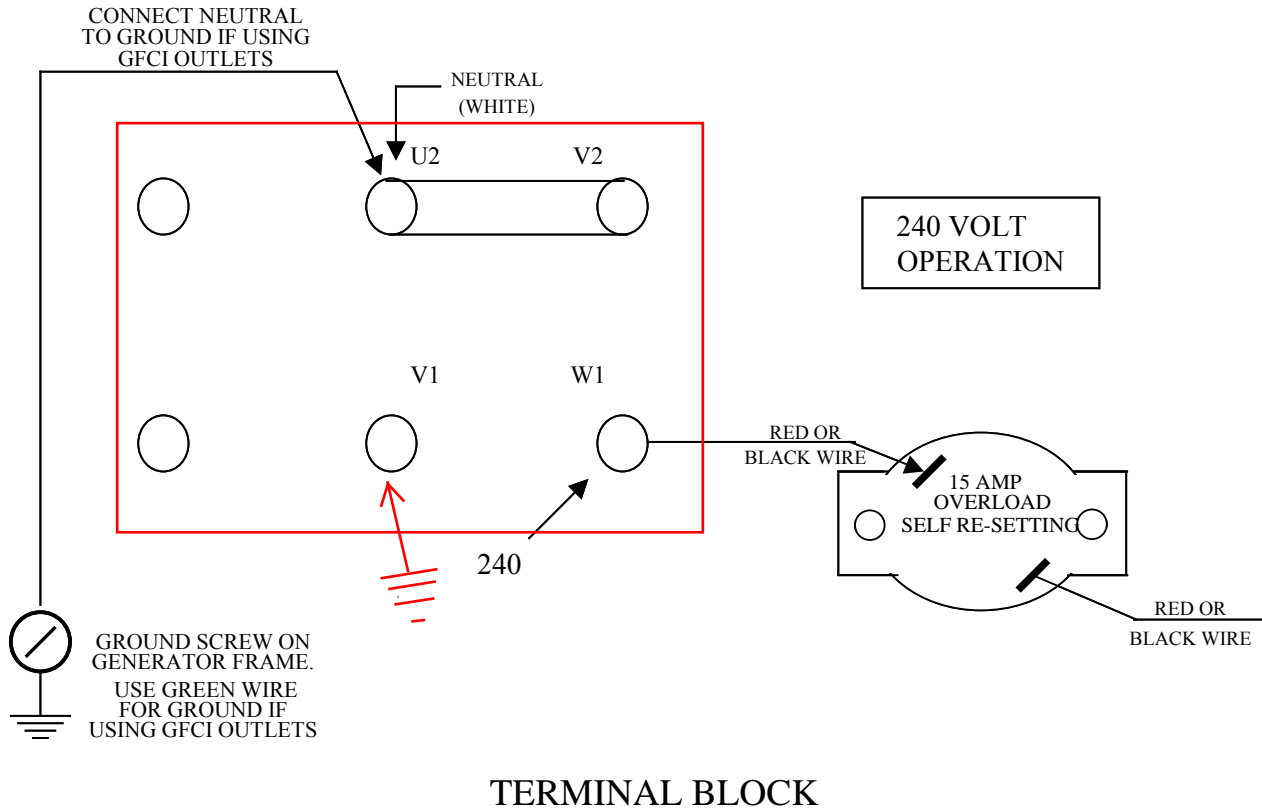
CONNECT NEUTRAL TO GROUND IF USING GFCI OUTLETS

NEUTRAL (WHITE)

U2

V2

240 VOLT OPERATION

V1

W1

RED OR BLACK WIRE

15 AMP OVERLOAD SELF RE-SETTING

240

RED OR BLACK WIRE

GROUND SCREW ON GENERATOR FRAME.

USE GREEN WIRE FOR GROUND IF USING GFCI OUTLETS

TERMINAL BLOCK